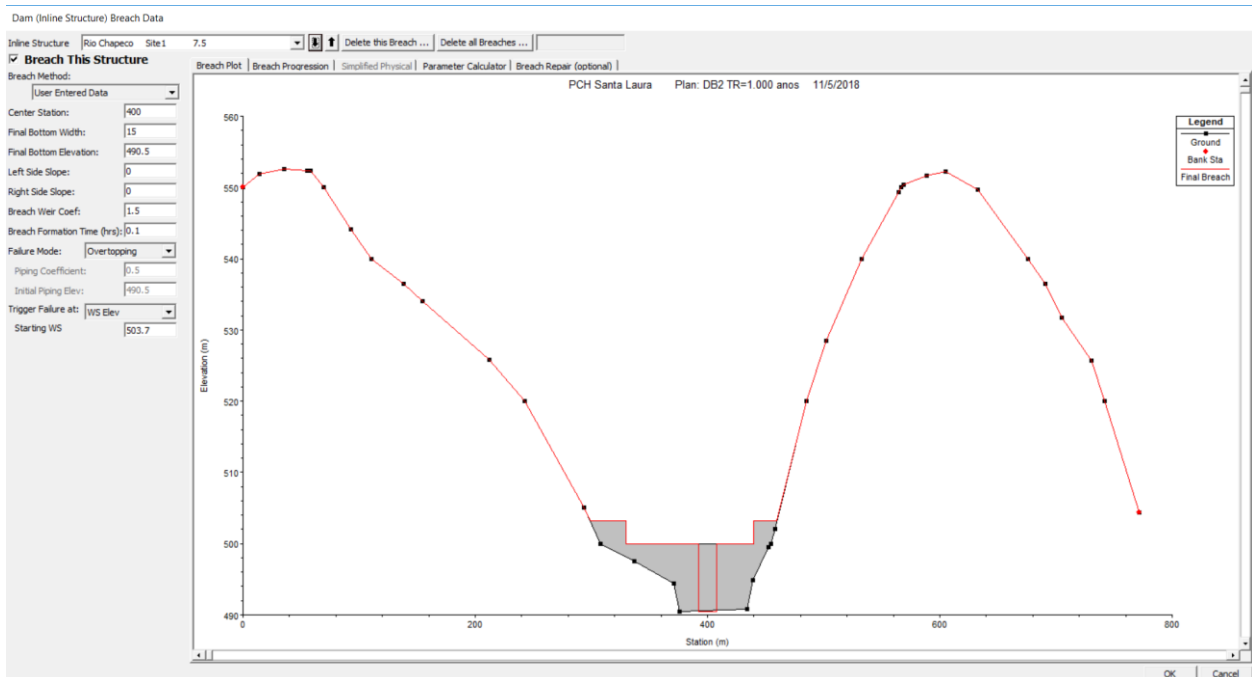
Dam (Inline Structure) Breach Data

Inline Structure Rio Chapeco Site1 7.5 Delete this Breach ... Delete all Breaches ...

☑ Breach This Structure

Breach Method:
User Entered Data

Center Station: 400
Final Bottom Width: 15
Final Bottom Elevation: 490.5
Left Side Slope: 0
Right Side Slope: 0
Breach Weir Coef: 1.5
Breach Formation Time (hrs): 0.1
Failure Mode: Overtopping
Piping Coefficient: 0.5
Initial Piping Elev: 490.5
Trigger Failure at: WS Elev
Starting WS 503.7

Breach Plot | Breach Progression | Simplified Physical | Parameter Calculator | Breach Repair (optional)

PCH Santa Laura Plan: DB2 TR=1.000 anos 11/5/2018

Legend
Ground
Bank Sta
Final Breach

Elevation (m)
560
550
540
530
520
510
500
490

0 200 400 600 800
Station (m)

OK Cancel